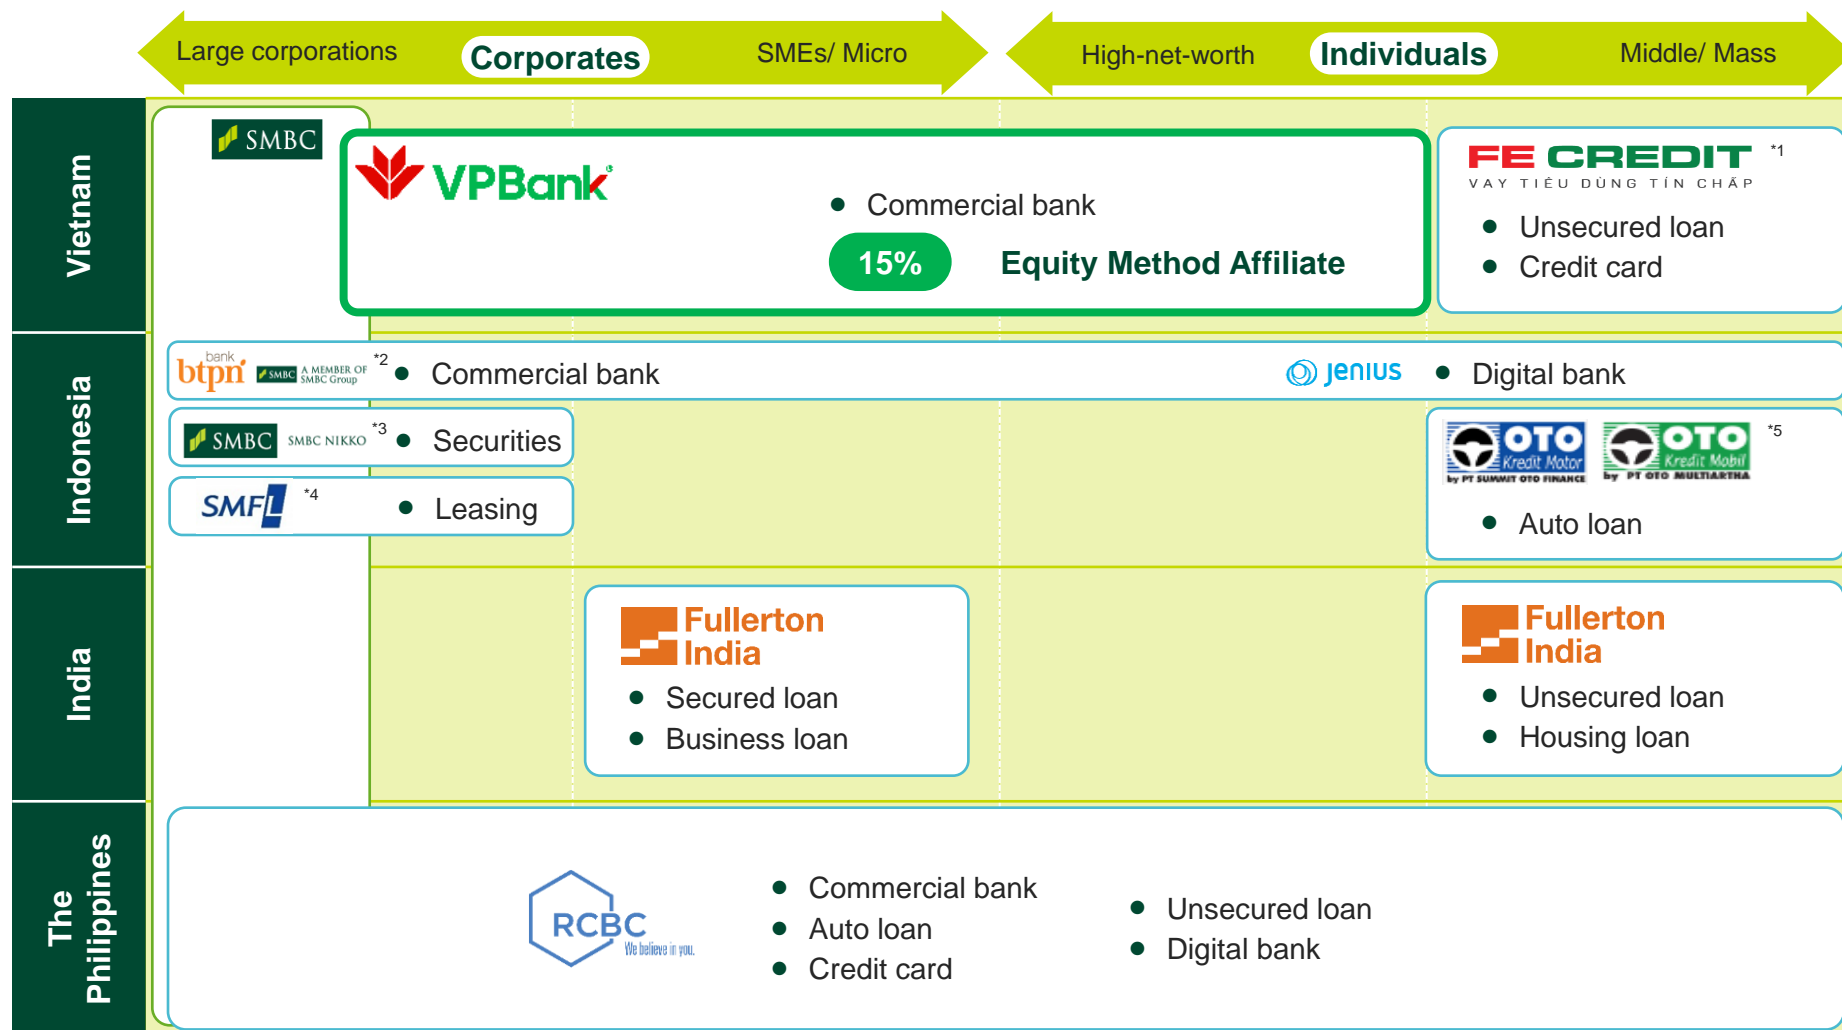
Large corporations Corporates SMEs/ Micro

High-net-worth Individuals Middle/ Mass

Vietnam

SMBC

VPBank

• Commercial bank

15% Equity Method Affiliate

FE CREDIT *1
VAY TIÊU DÙNG TÍN CHẤP

• Unsecured loan
• Credit card

Indonesia

bank btpn SMBC A MEMBER OF SMBC Group *2 • Commercial bank

jenius • Digital bank

SMBC SMBC NIKKO *3 • Securities

SMFL *4 • Leasing

OTO Kredit Motor by PT SUMMIT OTO FINANCE OTO Kredit Mobil by PT OTO MULTIARTHA *5

• Auto loan

India

Fullerton India
• Secured loan
• Business loan

Fullerton India
• Unsecured loan
• Housing loan

The Philippines

RCBC We believe in you.

• Commercial bank
• Auto loan
• Credit card

• Unsecured loan
• Digital bank